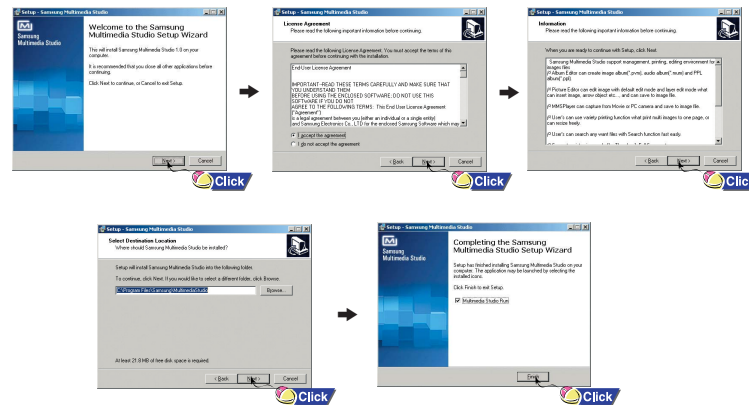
Setup - Samsung Multimedia Studio

Samsung Multimedia Studio

Welcome to the Samsung Multimedia Studio Setup Wizard

This will install Samsung Multimedia Studio 1.0 on your computer.

It is recommended that you close all other applications before continuing.

Click Next to continue, or Cancel to exit Setup.

Next > Cancel

Click

Setup - Samsung Multimedia Studio

License Agreement
Please read the following important information before continuing.

Please read the following License Agreement. You must accept the terms of this agreement before continuing with the installation.

End-User License Agreement

IMPORTANT-READ THESE TERMS CAREFULLY AND MAKE SURE THAT YOU UNDERSTAND THEM
BEFORE USING THE ENCLOSED SOFTWARE, DO NOT USE THIS SOFTWARE IF YOU DO NOT
AGREE TO THE FOLLOWING TERMS : This End-User License Agreement ("Agreement")
is a legal agreement between you (either an individual or a single entity) and Samsung Electronics Co., LTD for the enclosed Samsung Software which may

I accept the agreement
I do not accept the agreement

< Back Next > Cancel

Click

Setup - Samsung Multimedia Studio

Information
Please read the following important information before continuing.

When you are ready to continue with Setup, click Next.

Samsung Multimedia Studio support management, printing, editing environment for images files.
(1) Album Editor can create image album(*.pvs), audio album(*.mum) and PPL album(*.ppl).

(2) Picture Editor can edit image with default edit mode and layer edit mode what can insert image, arrow object etc..., and can save to image file.

(3) MMS Player can capture from Movie or PC camera and save to image file.

(4) User's can use variety printing function what joint multi images to one page, or can resize freely.

(5) User's can search any want files with Search function fast easily.

< Back Next > Cancel

Click

Setup - Samsung Multimedia Studio

Select Destination Location
Where should Samsung Multimedia Studio be installed?

Setup will install Samsung Multimedia Studio into the following folder.

To continue, click Next. If you would like to select a different folder, click Browse.

C:\Program Files\Samsung\Multimedia Studio

Browse...

At least 21.8 MB of free disk space is required.

< Back Next > Cancel

Click

Setup - Samsung Multimedia Studio

Completing the Samsung Multimedia Studio Setup Wizard

Setup has finished installing Samsung Multimedia Studio on your computer. The application may be launched by selecting the installed icons.

Click Finish to exit Setup.

Multimedia Studio Run

Finish

Click